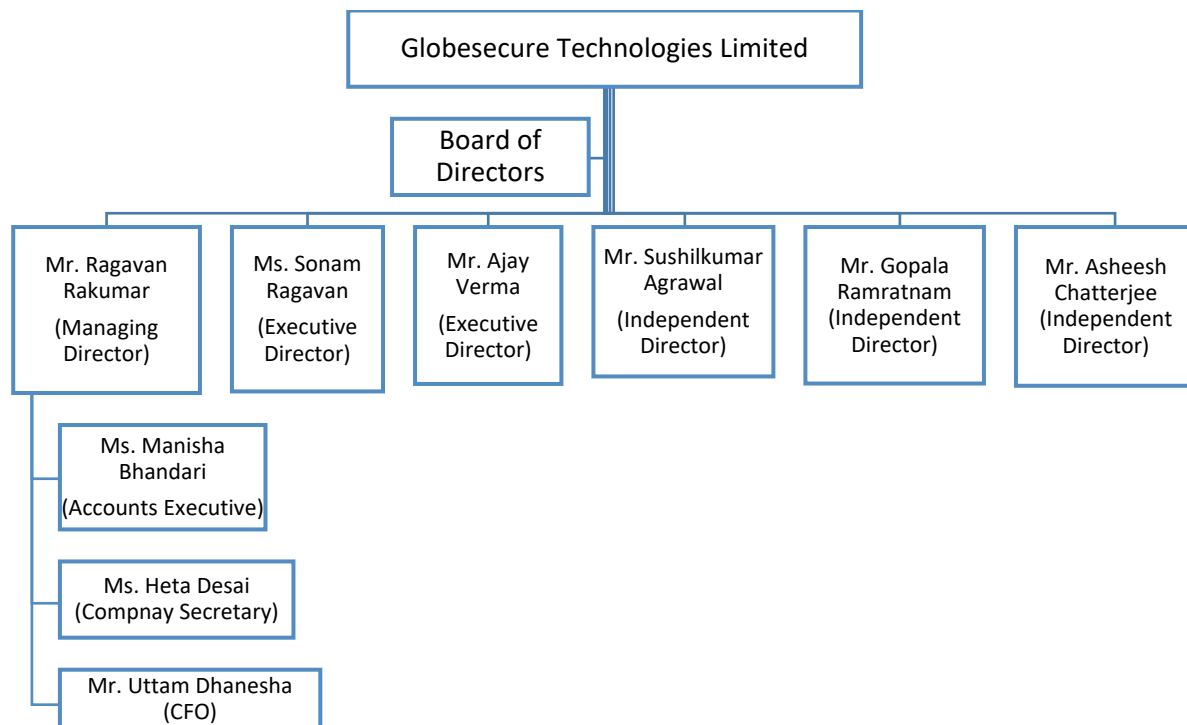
Globesecure Technologies Limited

Board of Directors

Mr. Ragavan Rakumar (Managing Director)

Ms. Sonam Ragavan (Executive Director)

Mr. Ajay Verma (Executive Director)

Mr. Sushilkumar Agrawal (Independent Director)

Mr. Gopala Ramratnam (Independent Director)

Mr. Asheesh Chatterjee (Independent Director)

Ms. Manisha Bhandari (Accounts Executive)

Ms. Heta Desai (Compnay Secretary)

Mr. Uttam Dhanesha (CFO)